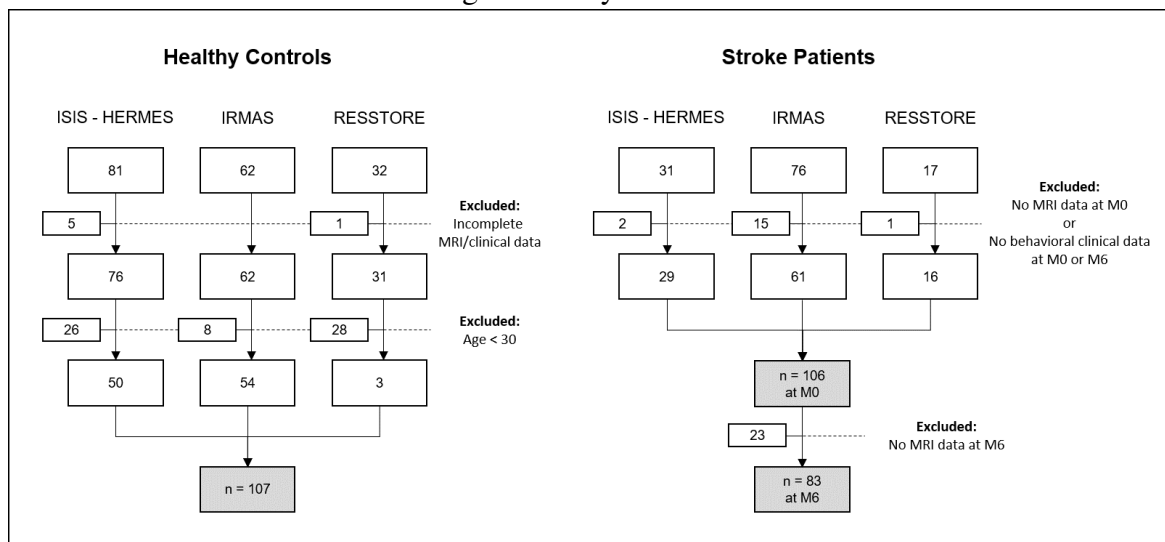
Healthy Controls

ISIS - HERMES

IRMAS

RESSTORE

81

62

32

5

1

Excluded:
Incomplete MRI/clinical data

76

62

31

26

8

28

Excluded:
Age < 30

50

54

3

n = 107

Stroke Patients

ISIS - HERMES

IRMAS

RESSTORE

31

76

17

2

15

1

Excluded:
No MRI data at M0
or
No behavioral clinical data at M0 or M6

29

61

16

n = 106
at M0

23

Excluded:
No MRI data at M6

n = 83
at M6